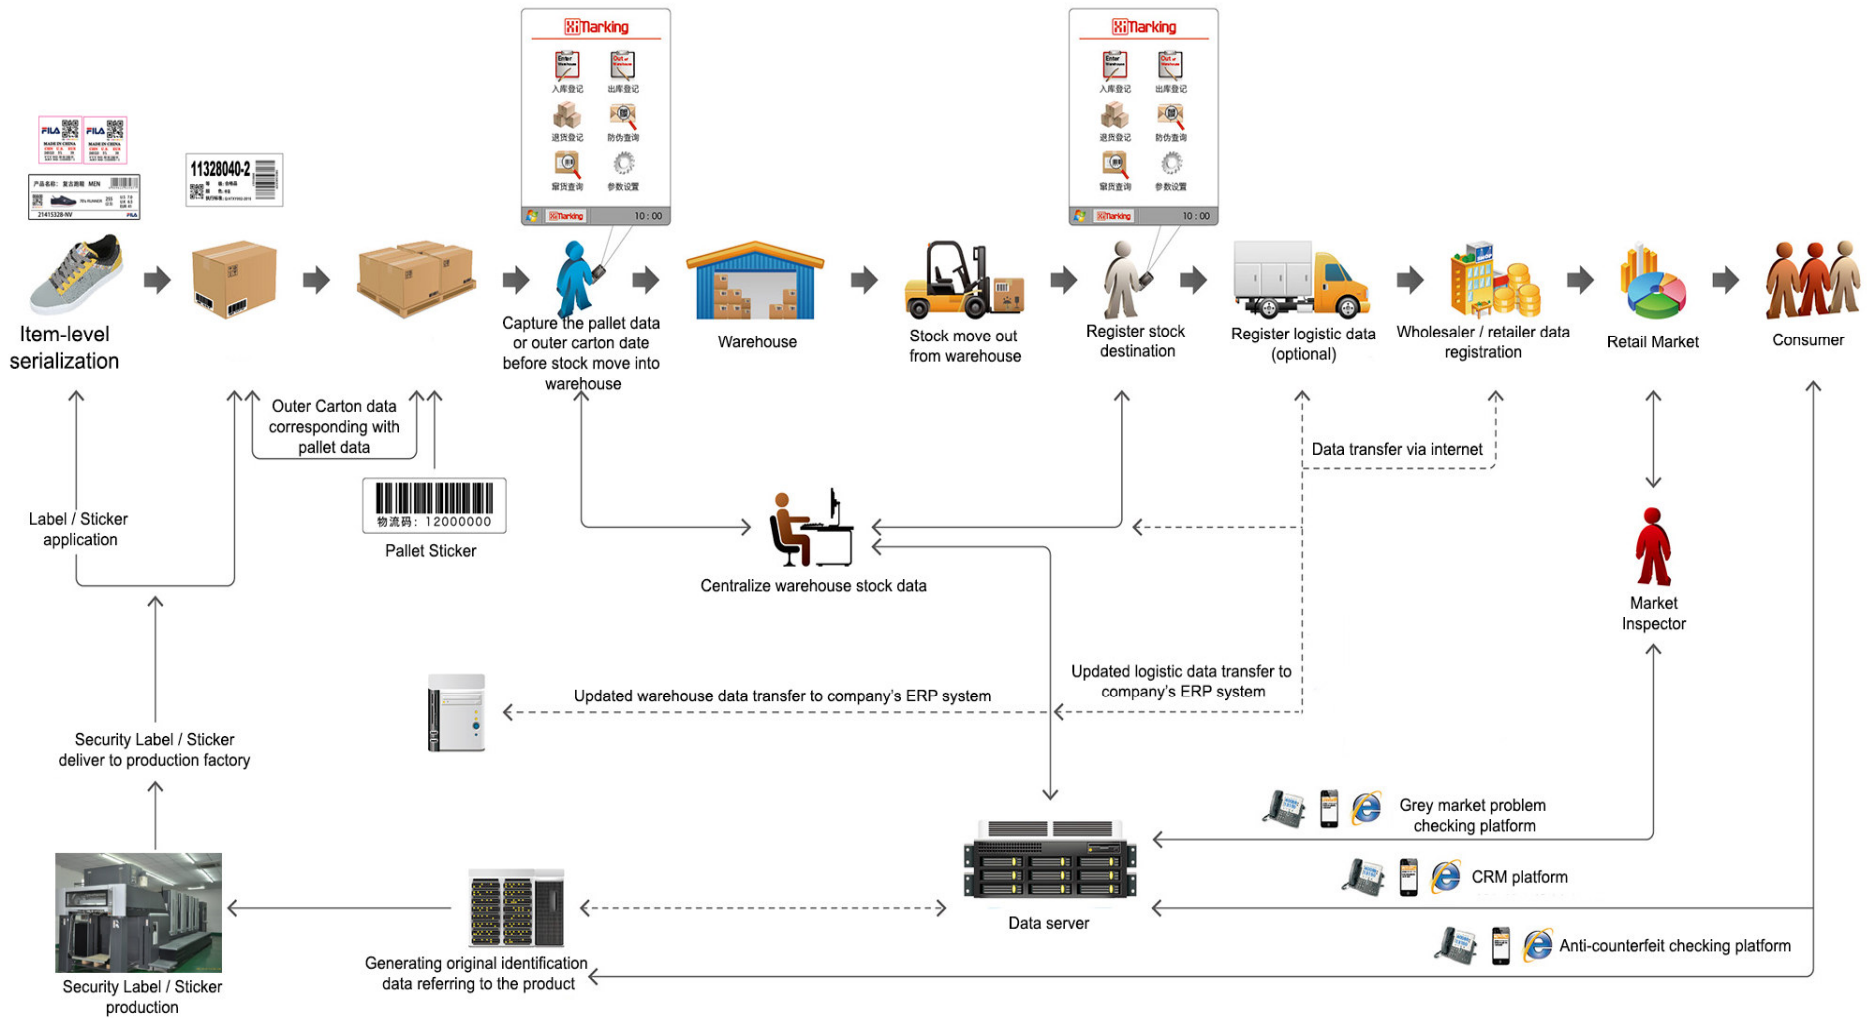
FILA FILA
MADE IN CHINA MADE IN CHINA
产品名称: MEN
21415328-NV FILA

11328040-2

Marking
入库登记 出库登记
退货登记 防伪查询
窜货查询 参数设置
Marking 10 : 00

Marking
入库登记 出库登记
退货登记 防伪查询
窜货查询 参数设置
Marking 10 : 00

Item-level serialization

Capture the pallet data or outer carton date before stock move into warehouse

Warehouse

Stock move out from warehouse

Register stock destination

Register logistic data (optional)

Wholesaler / retailer data registration

Retail Market

Consumer

Outer Carton data corresponding with pallet data

物流码: 12000000
Pallet Sticker

Label / Sticker application

Data transfer via internet

Centralize warehouse stock data

Market Inspector

Updated logistic data transfer to company's ERP system

Updated warehouse data transfer to company's ERP system

Security Label / Sticker deliver to production factory

Grey market problem checking platform

CRM platform

Data server

Anti-counterfeit checking platform

Security Label / Sticker production

Generating original identification data referring to the product